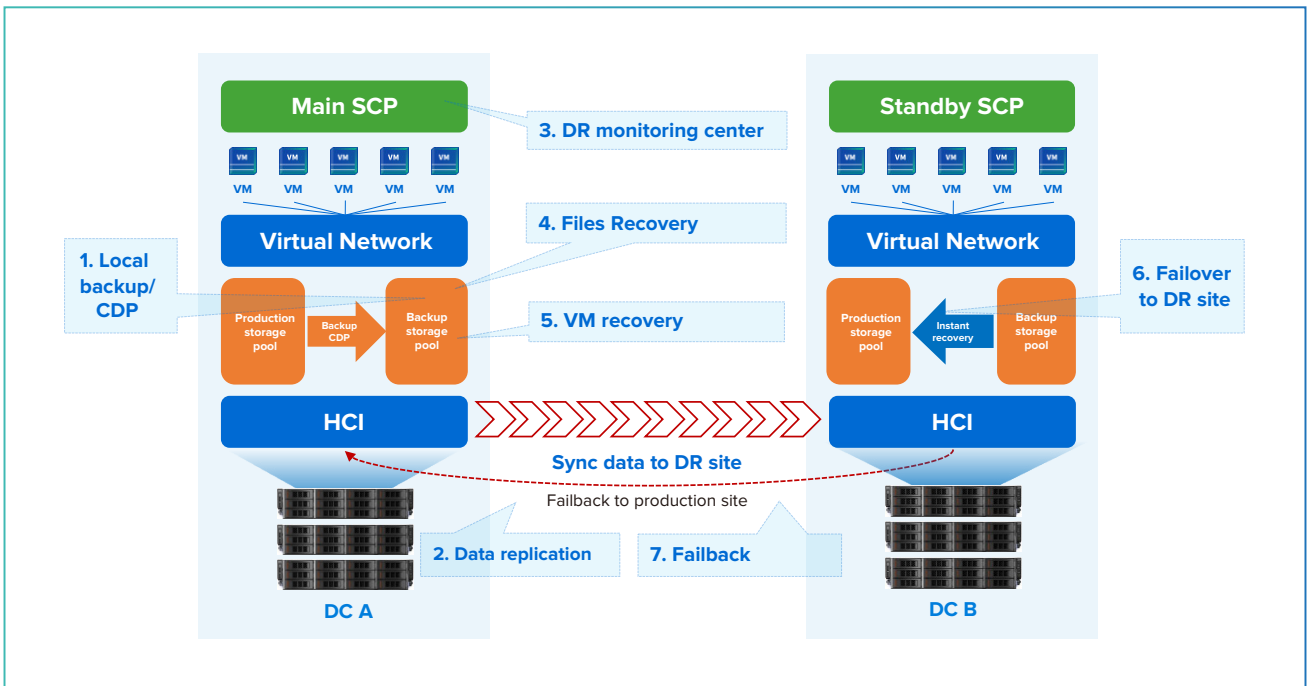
Main SCP

3. DR monitoring center

VM VM VM VM VM

VM VM VM VM VM

Virtual Network

4. Files Recovery

1. Local backup/ CDP

Production storage pool

Backup CDP

Backup storage pool

5. VM recovery

HCI

2. Data replication

DC A

Standby SCP

VM VM VM VM VM

VM VM VM VM VM

Virtual Network

6. Failover to DR site

Production storage pool

Instant recovery

Backup storage pool

HCI

Sync data to DR site

Failback to production site

7. Failback

DC B